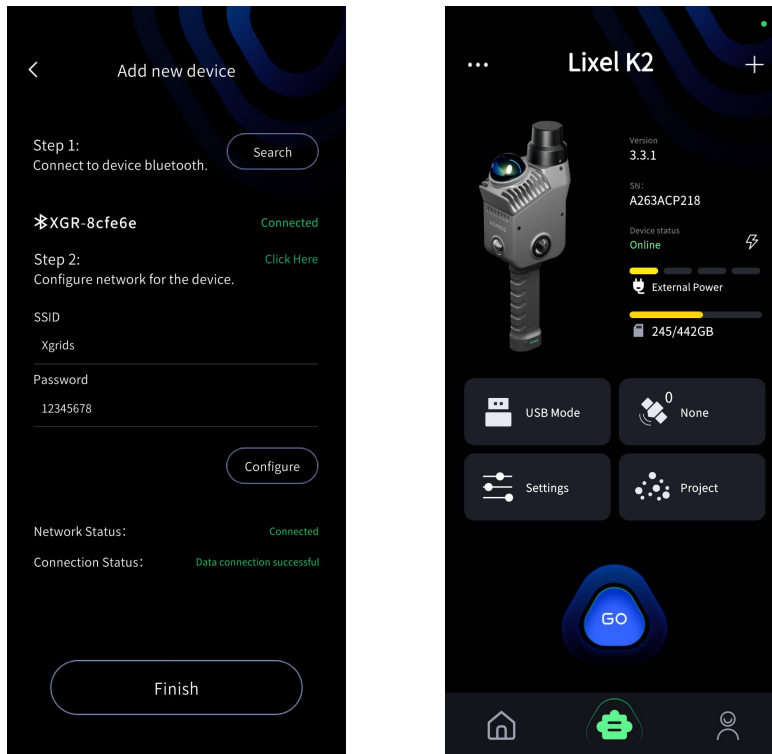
<
Add new device

Step 1:
Connect to device bluetooth.

Search

XGR-8cfe6e

Connected

Step 2:
Configure network for the device.

Click Here

SSID

Xgrids

Password

12345678

Configure

Network Status:

Connected

Connection Status:

Data connection successful

Finish

...

Lixel K2

+

Version
3.3.1

SN:
A263ACP218

Device status
Online

External Power

245/442GB

USB Mode

0
None

Settings

Project

GO